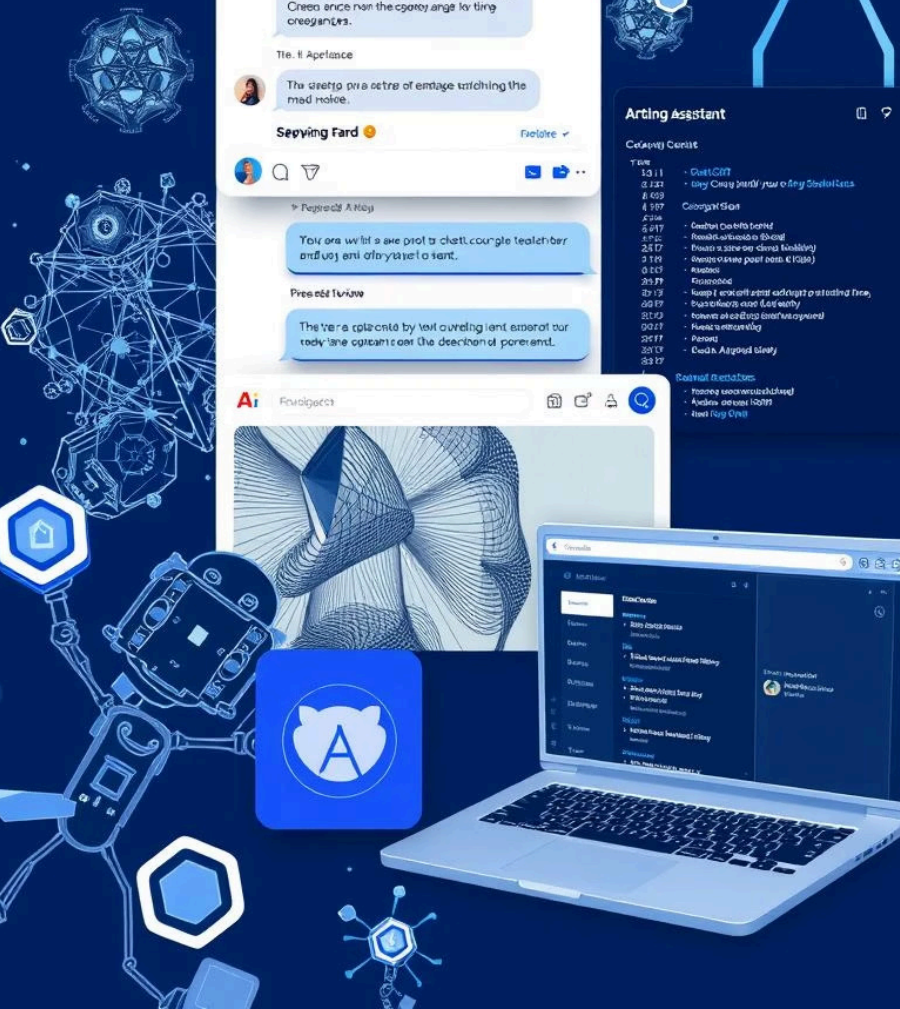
Creen ance nan the cgoty ange ky ting creegantes.

Tle. Il Apelance

The aeetge pra estre of emlage urichhing the mad Hoide.

Sepying Fard

Feloke

Pegrads A Hep

You are wrlil s ase prot s cketl courgle teatchber antl uy ani ofryta el s ent.

Preedt Ihelow

The tera optante by lwl ovreling lent ameret rur tody lane optant oan the deechon of porerend.

Arting Assistant

Categry Cantt

Ai

Foodgect

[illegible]